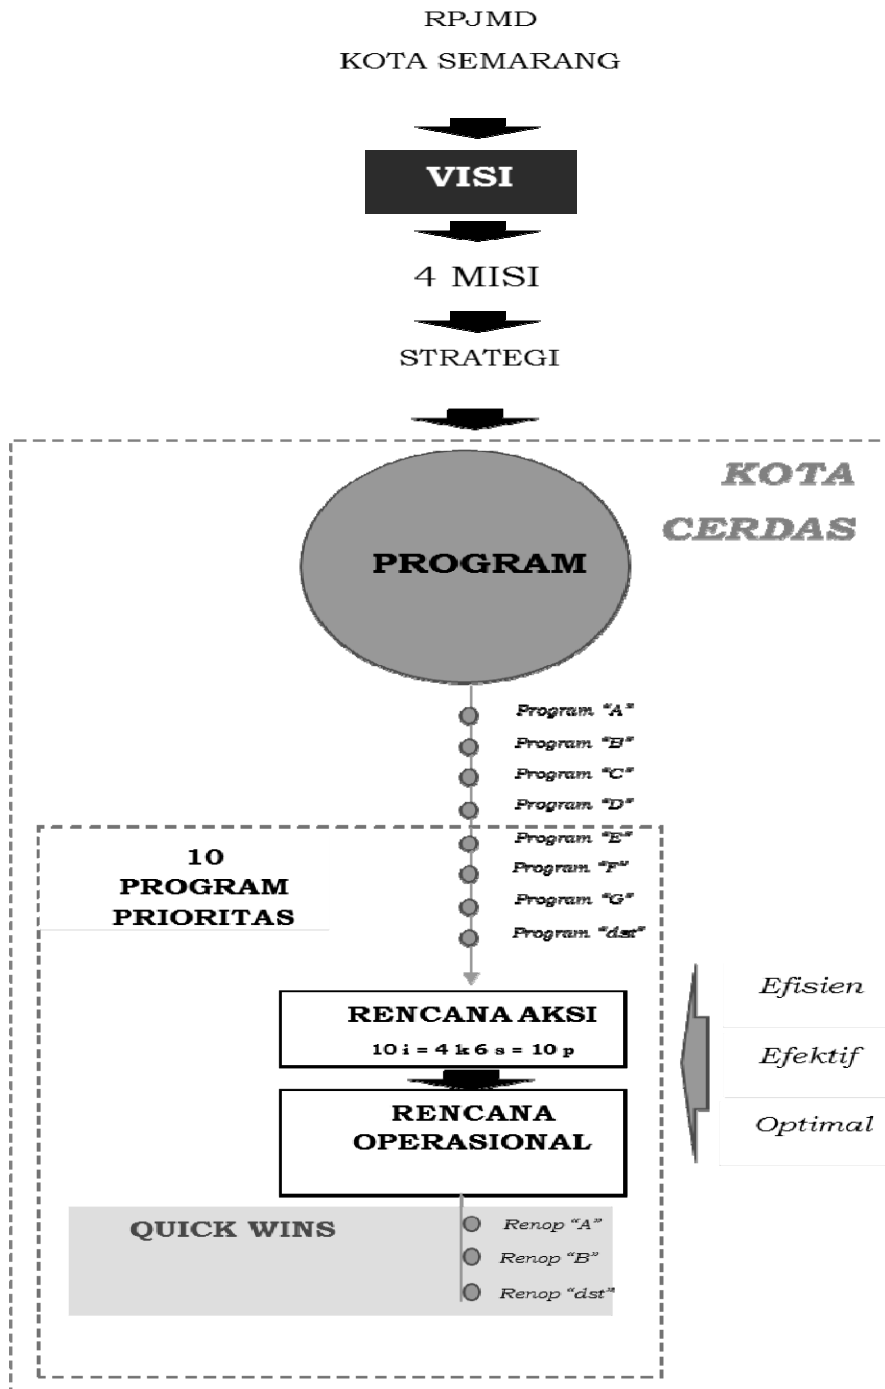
RPJMD

KOTA SEMARANG

VISI

4 MISI

STRATEGI

KOTA CERDAS

PROGRAM

Program "A"
Program "B"
Program "C"
Program "D"
Program "E"
Program "F"
Program "G"
Program "dst"

10 PROGRAM PRIORITAS

RENCANA AKSI
10 i = 4 k 6 s = 10 p

RENCANA OPERASIONAL

Efisien
Efektif
Optimal

QUICK WINS

Renop "A"
Renop "B"
Renop "dst"